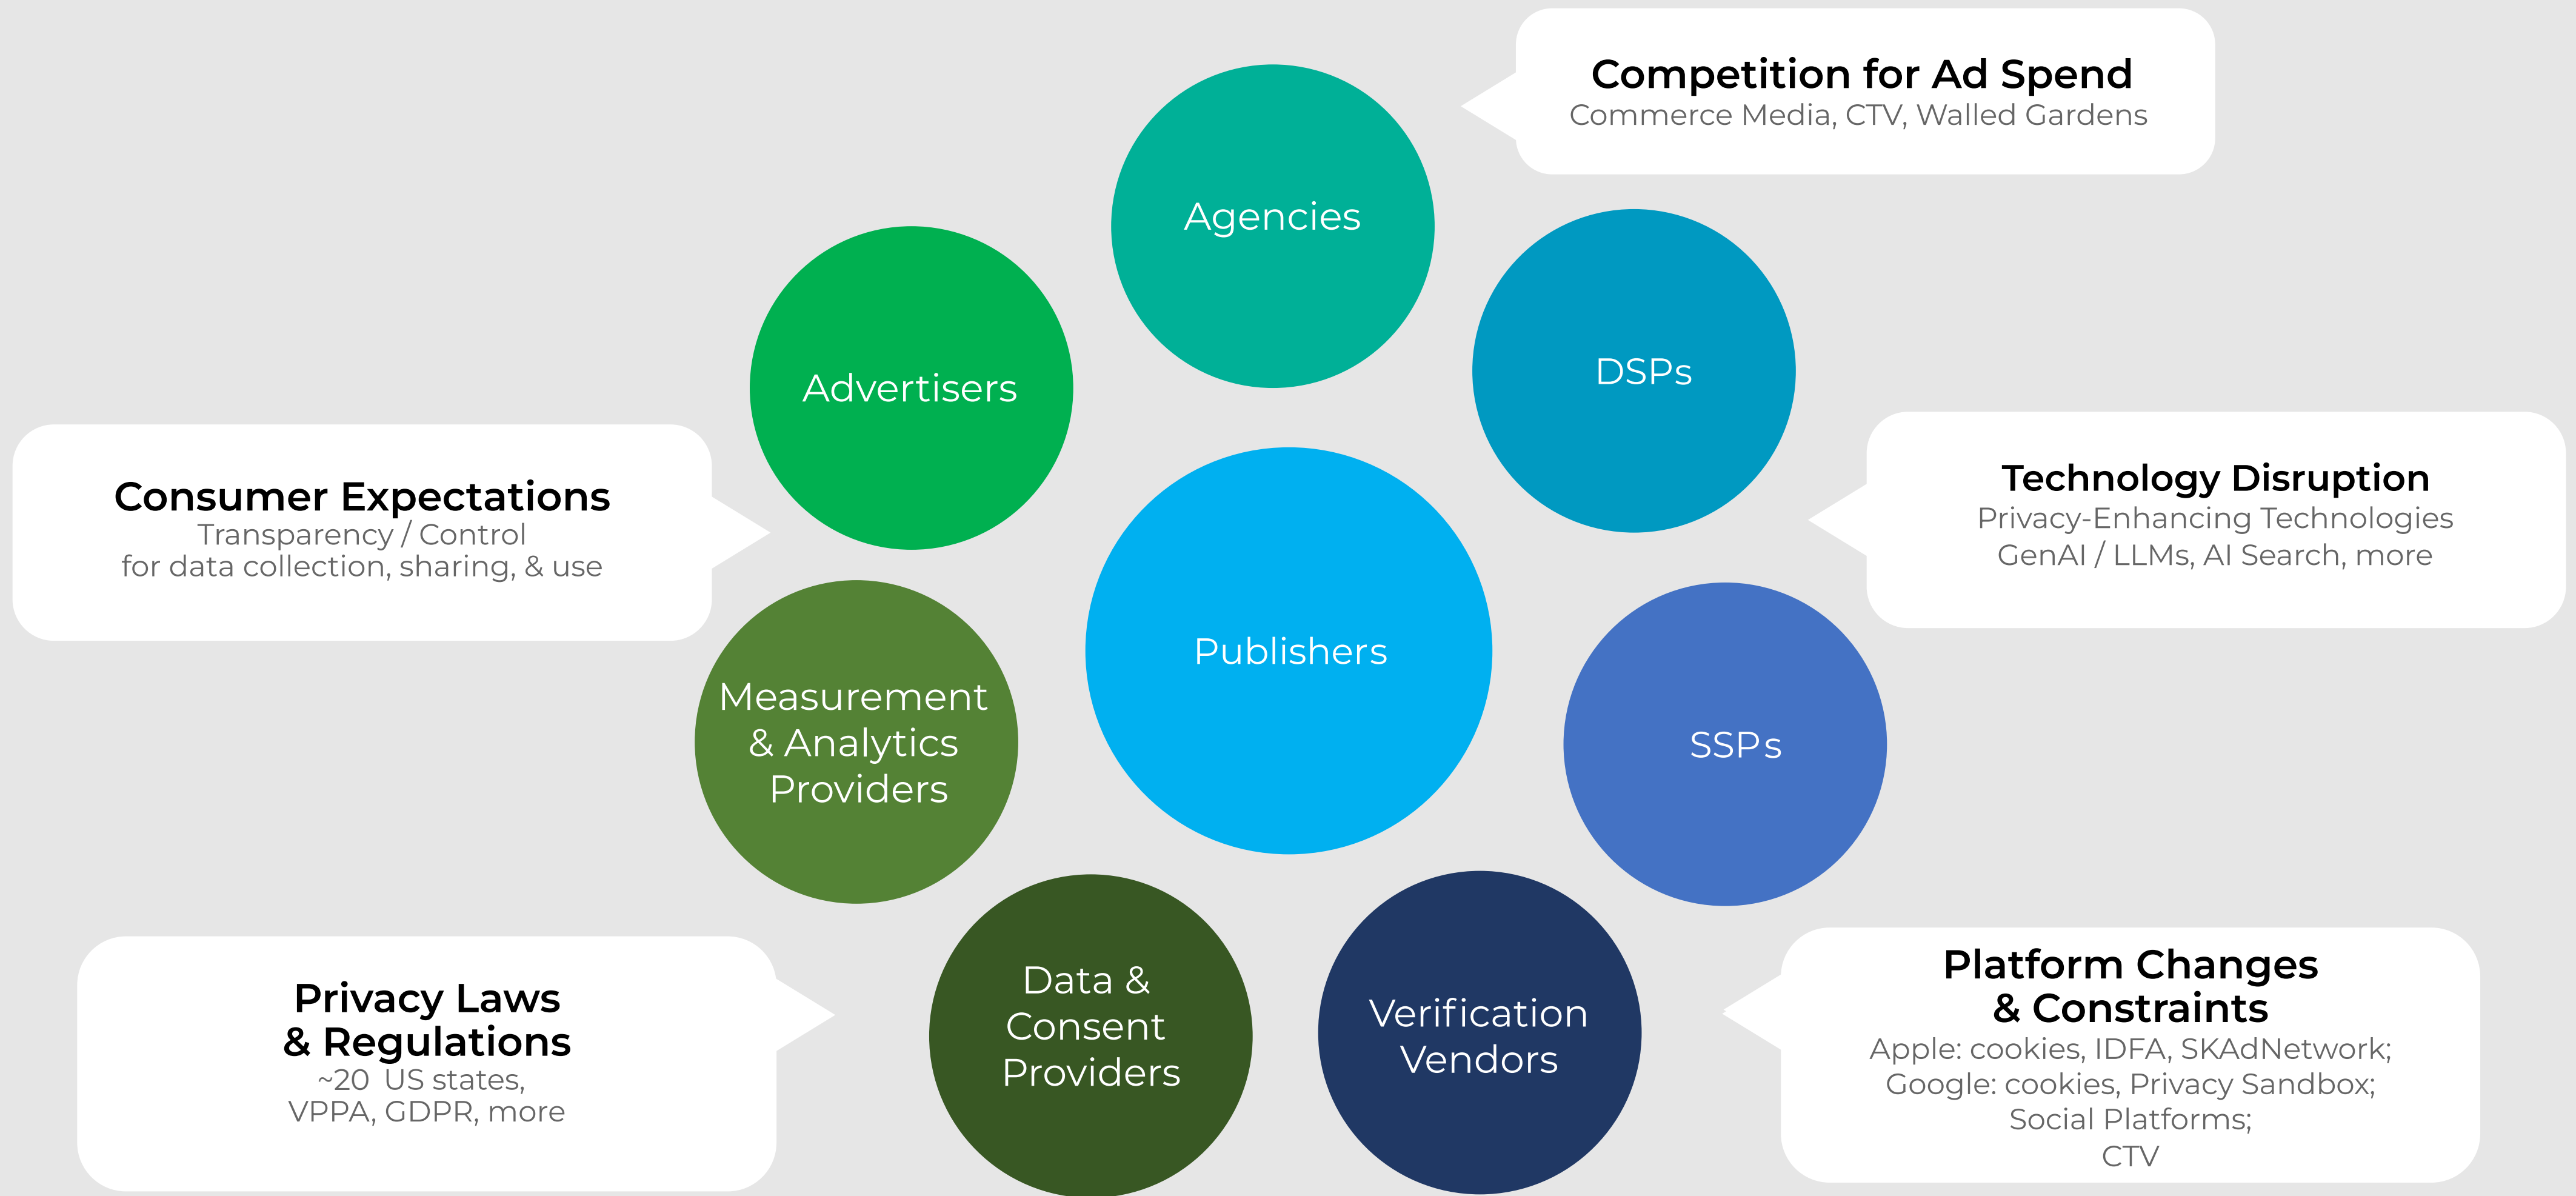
Competition for Ad Spend
Commerce Media, CTV, Walled Gardens

Agencies

Advertisers

DSPs

Consumer Expectations
Transparency / Control
for data collection, sharing, & use

Technology Disruption
Privacy-Enhancing Technologies
GenAI / LLMs, AI Search, more

Publishers

Measurement & Analytics Providers

SSPs

Data & Consent Providers

Verification Vendors

Privacy Laws & Regulations
~20 US states,
VPPA, GDPR, more

Platform Changes & Constraints
Apple: cookies, IDFA, SKAdNetwork;
Google: cookies, Privacy Sandbox;
Social Platforms;
CTV